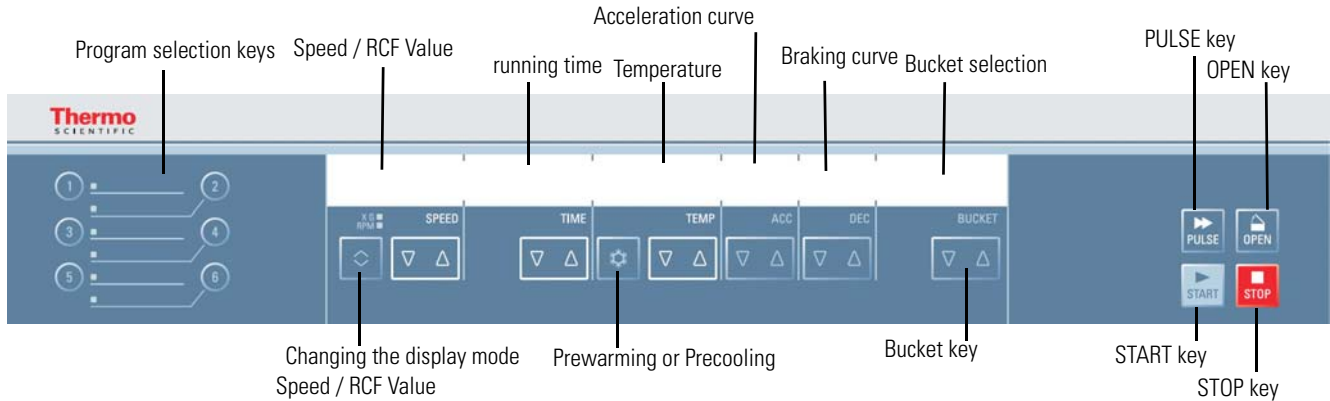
Acceleration curve

Program selection keys

Speed / RCF Value

running time

Temperature

Braking curve

Bucket selection

PULSE key

OPEN key

Thermo
SCIENTIFIC

1
2
3
4
5
6

x G
RPM

SPEED

TIME

TEMP

ACC

DEC

BUCKET

PULSE

OPEN

START

STOP

Changing the display mode
Speed / RCF Value

Prewarming or Precooling

Bucket key

START key

STOP key